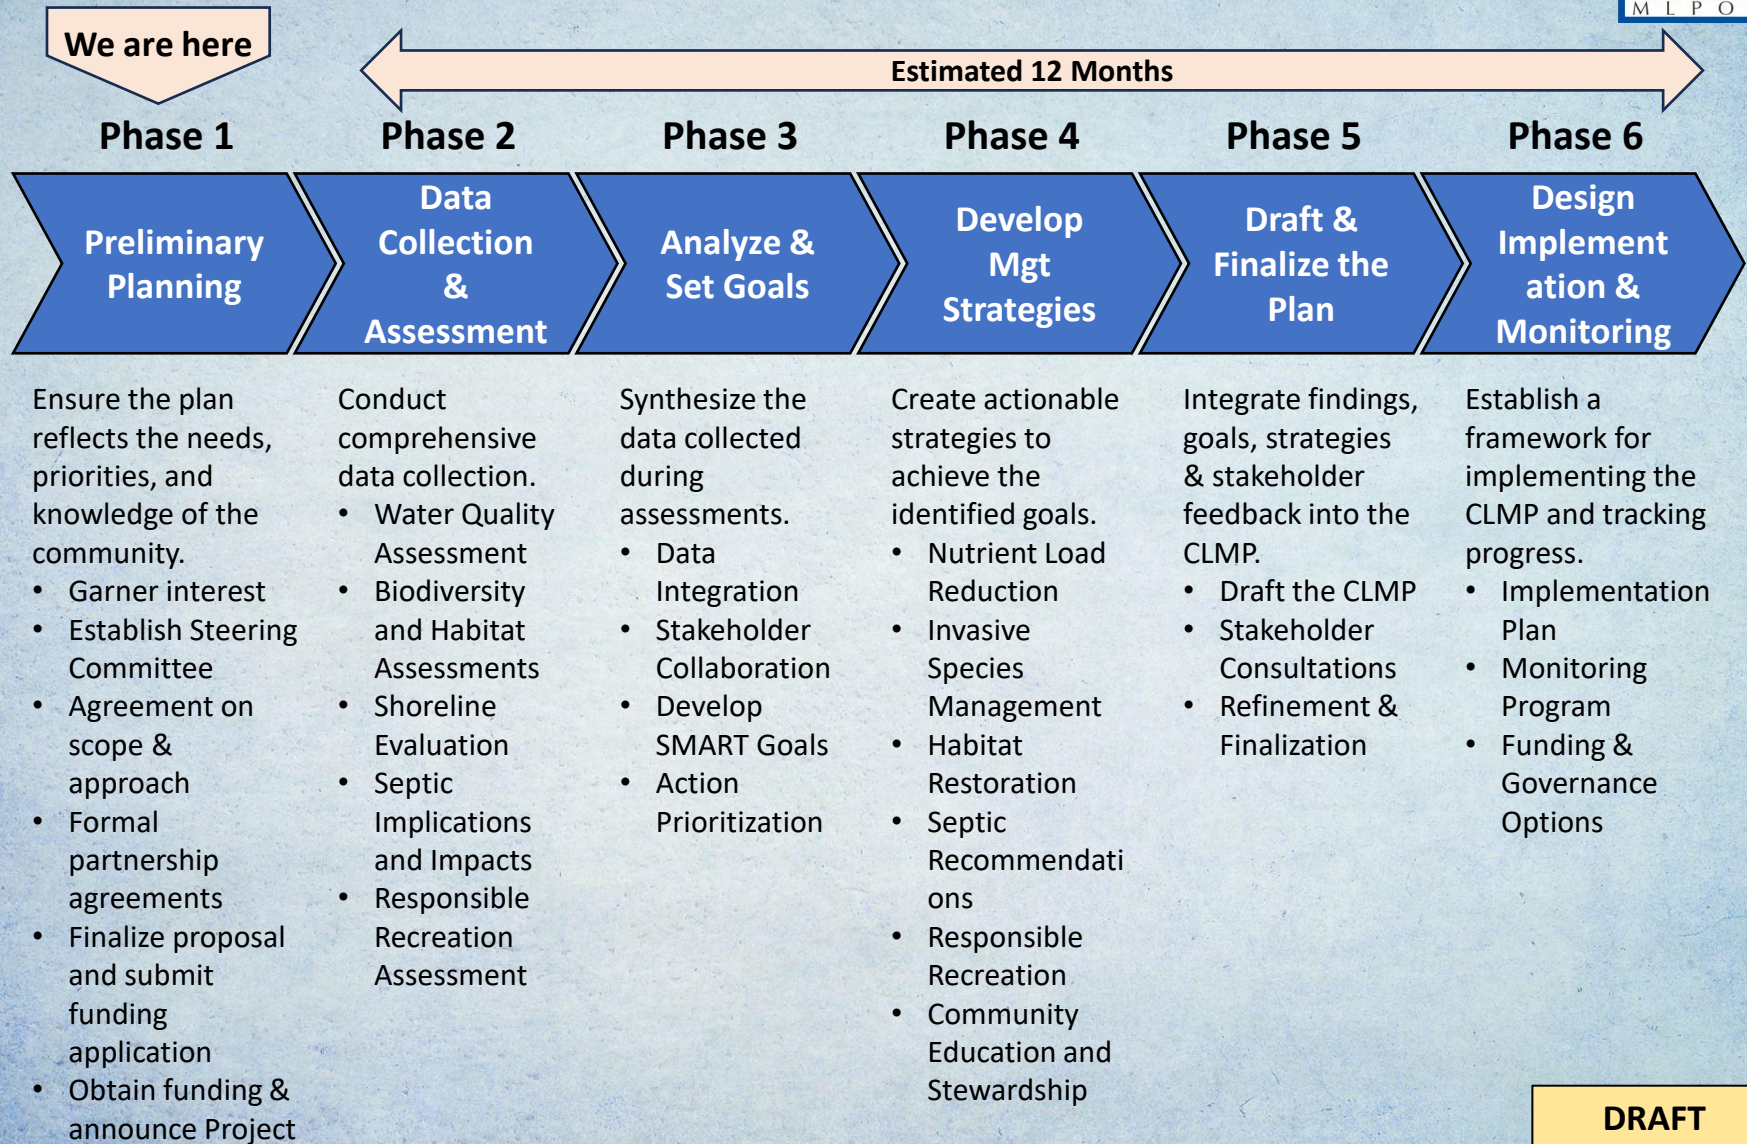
M L P O

We are here

Estimated 12 Months

Phase 1

Preliminary Planning

Ensure the plan reflects the needs, priorities, and knowledge of the community.

- Garner interest
- Establish Steering Committee
- Agreement on scope & approach
- Formal partnership agreements
- Finalize proposal and submit funding application
- Obtain funding & announce Project

Phase 2

Data Collection & Assessment

Conduct comprehensive data collection.

- Water Quality Assessment
- Biodiversity and Habitat Assessments
- Shoreline Evaluation
- Septic Implications and Impacts
- Responsible Recreation Assessment

Phase 3

Analyze & Set Goals

Synthesize the data collected during assessments.

- Data Integration
- Stakeholder Collaboration
- Develop SMART Goals
- Action Prioritization

Phase 4

Develop Mgt Strategies

Create actionable strategies to achieve the identified goals.

- Nutrient Load Reduction
- Invasive Species Management
- Habitat Restoration
- Septic Recommendations
- Responsible Recreation
- Community Education and Stewardship

Phase 5

Draft & Finalize the Plan

Integrate findings, goals, strategies & stakeholder feedback into the CLMP.

- Draft the CLMP
- Stakeholder Consultations
- Refinement & Finalization

Phase 6

Design Implementation & Monitoring

Establish a framework for implementing the CLMP and tracking progress.

- Implementation Plan
- Monitoring Program
- Funding & Governance Options

DRAFT